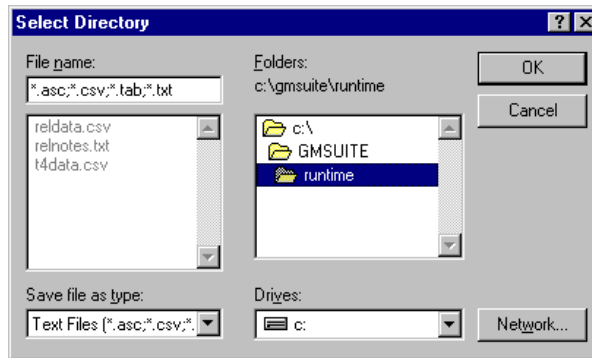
Select Directory

?

File name:

*.asc;*.csv;*.tab;*.txt

reldata.csv
relnotes.txt
t4data.csv

Folders:

c:\gmsuite\runtime

c:\
GMSUITE
runtime

OK

Cancel

Save file as type:

Text Files (*.asc;*.csv;*.

Drives:

c:

Network...